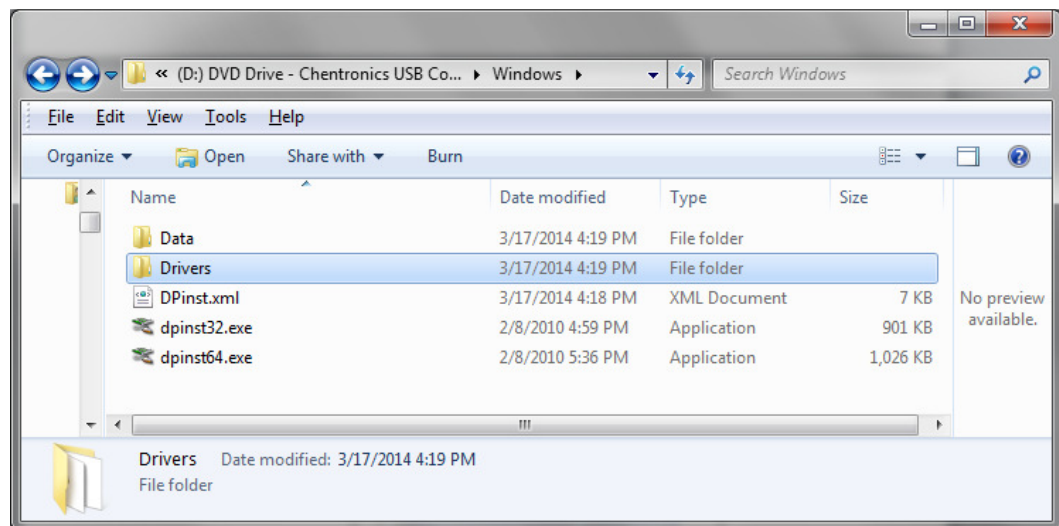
« (D:) DVD Drive - Chentronics USB Co... ▸ Windows ▸

Search Windows

File Edit View Tools Help

Organize ▾ Open Share with ▾ Burn

| Name | Date modified | Type | Size |
|---|---|---|---|
| Data | 3/17/2014 4:19 PM | File folder | |
| Drivers | 3/17/2014 4:19 PM | File folder | |
| DPinst.xml | 3/17/2014 4:18 PM | XML Document | 7 KB |
| dpinst32.exe | 2/8/2010 4:59 PM | Application | 901 KB |
| dpinst64.exe | 2/8/2010 5:36 PM | Application | 1,026 KB |

No preview available.

Drivers Date modified: 3/17/2014 4:19 PM
File folder